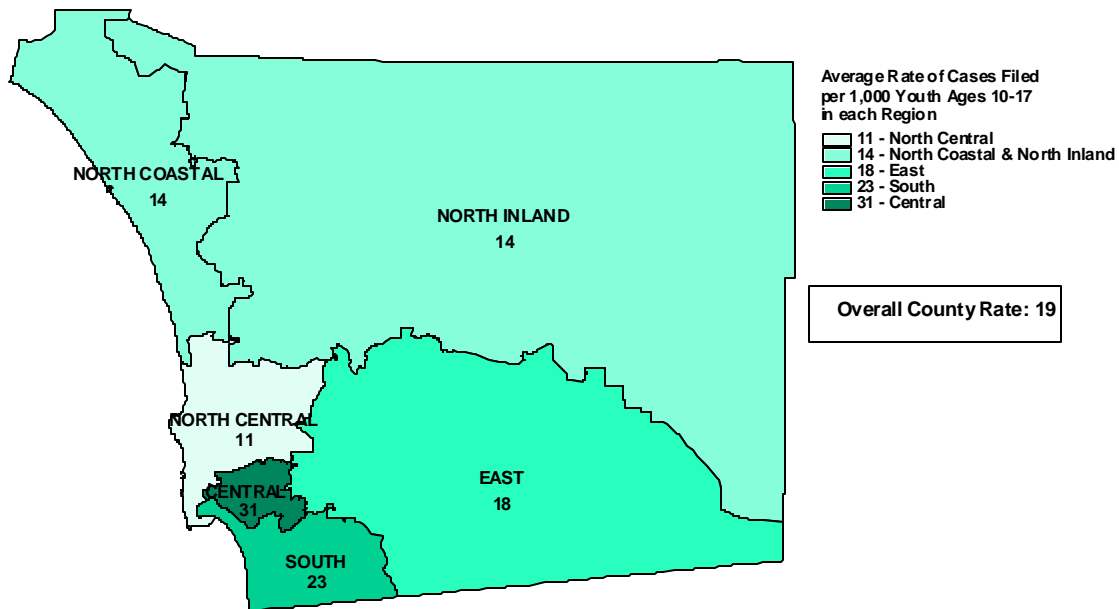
Average Rate of Cases Filed per 1,000 Youth Ages 10-17 in each Region

11 - North Central
14 - North Coastal & North Inland
18 - East
23 - South
31 - Central

Overall County Rate: 19

NORTH COASTAL
14

NORTH INLAND
14

NORTH CENTRAL
11

EAST
18

CENTRAL
31

SOUTH
23